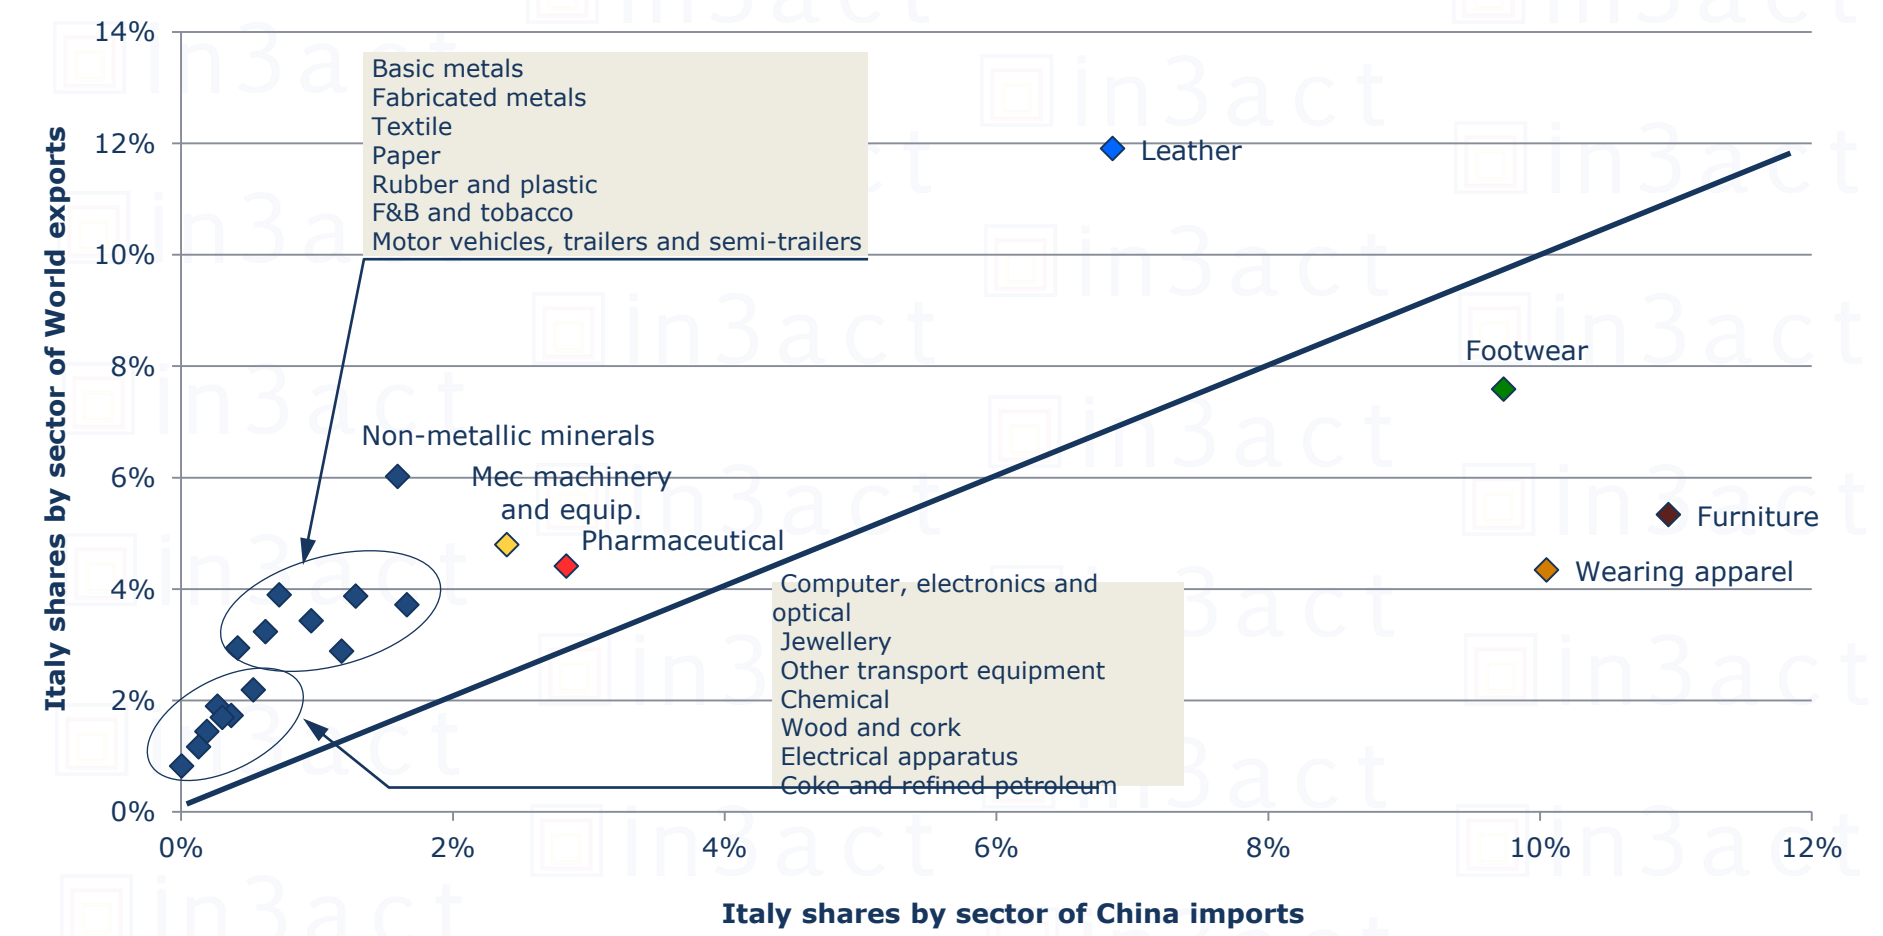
14%
12%
10%
8%
6%
4%
2%
0%

Italy shares by sector of World exports

Basic metals
Fabricated metals
Textile
Paper
Rubber and plastic
F&B and tobacco
Motor vehicles, trailers and semi-trailers

Leather

Footwear

Non-metallic minerals

Mec machinery and equip.

Pharmaceutical

Furniture

Wearing apparel

Computer, electronics and optical
Jewellery
Other transport equipment
Chemical
Wood and cork
Electrical apparatus
Coke and refined petroleum

0%
2%
4%
6%
8%
10%
12%

Italy shares by sector of China imports

in3act